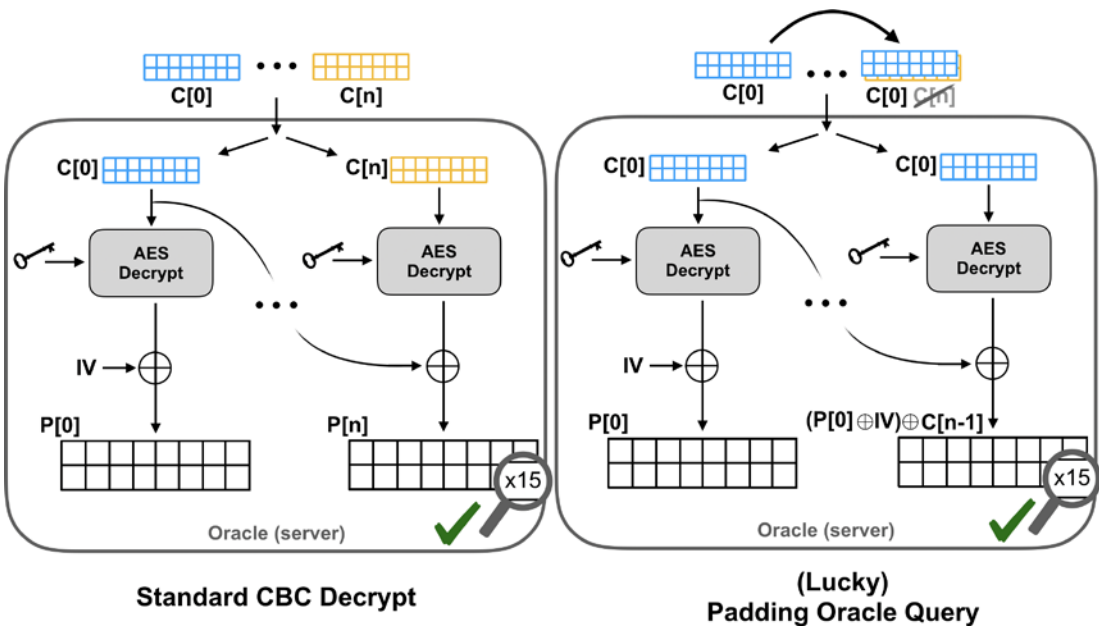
C[0] • • • C[n]

C[0]

C[n]

AES Decrypt

AES Decrypt

• • •

IV

P[0]

P[n]

x15

Oracle (server)

Standard CBC Decrypt

C[0] • • • C[0] C[n]

C[0]

C[0]

AES Decrypt

AES Decrypt

• • •

IV

P[0]

(P[0] $\oplus$IV)$\oplus$ C[n-1]

x15

Oracle (server)

(Lucky)
Padding Oracle Query